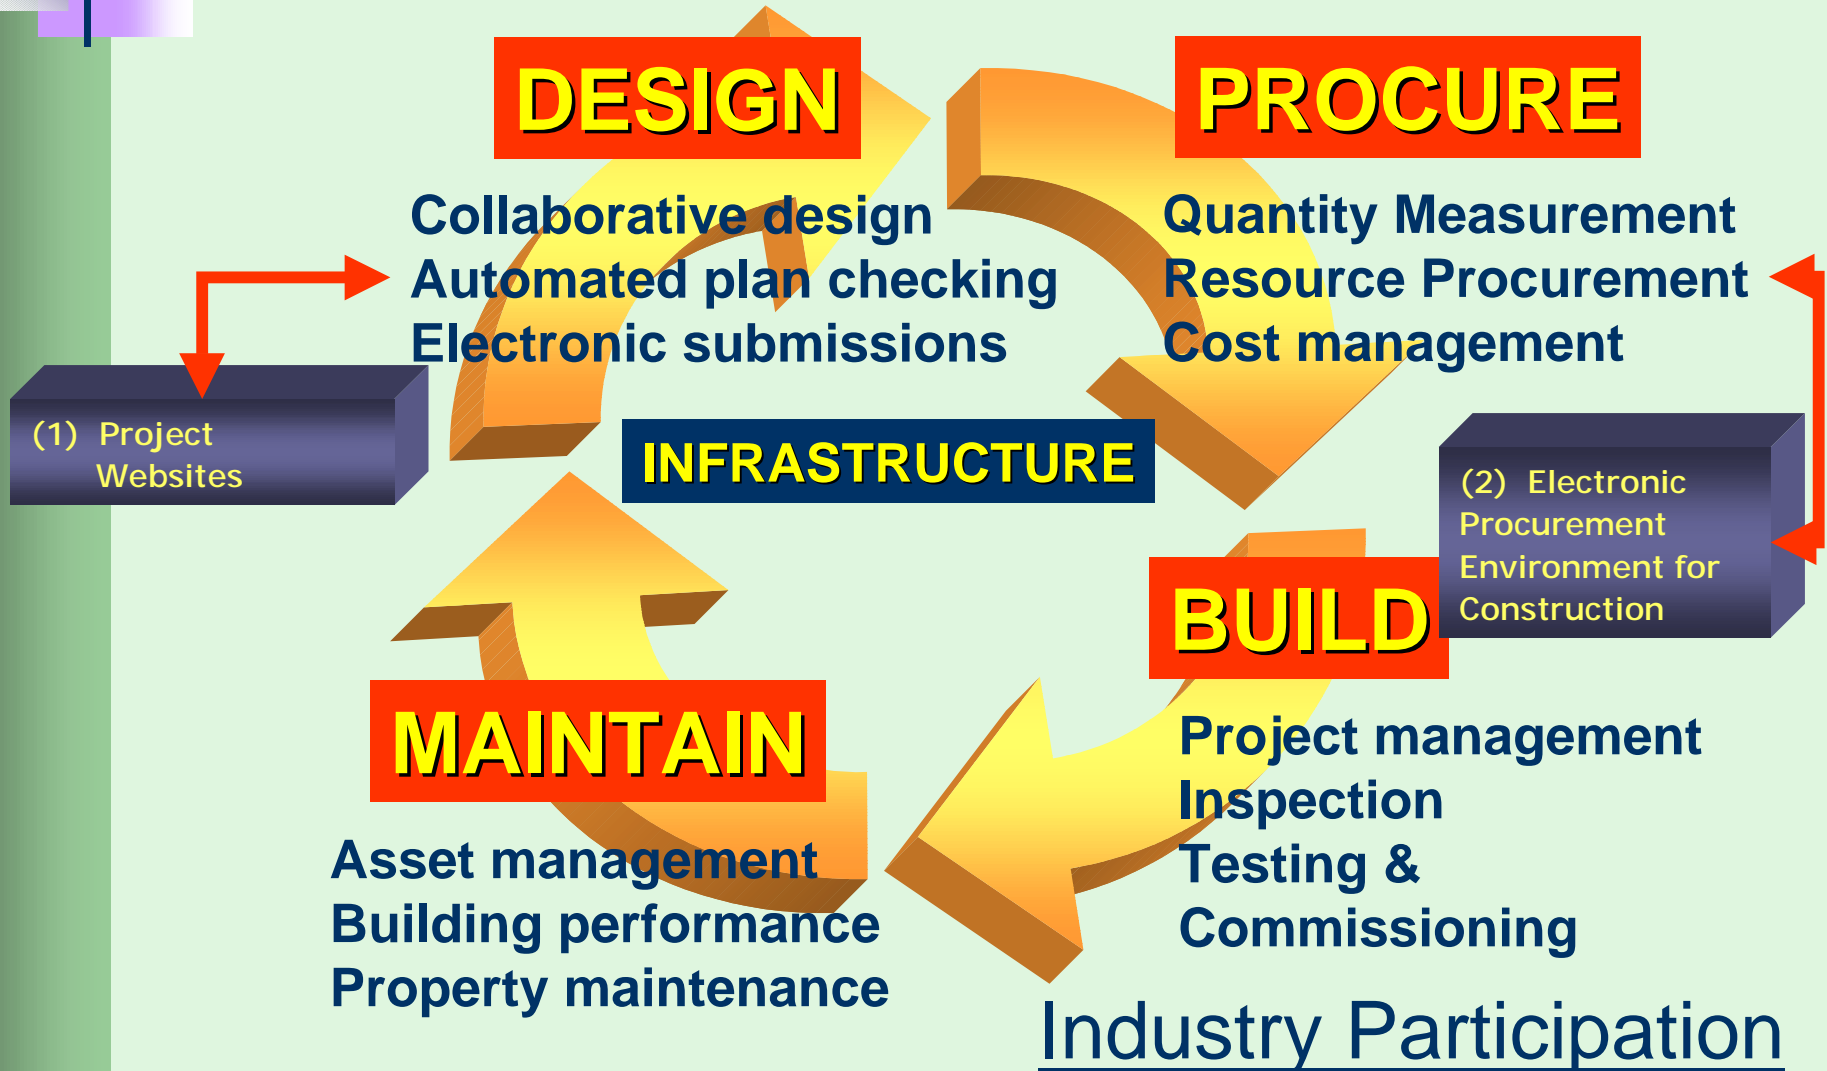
DESIGN

Collaborative design
Automated plan checking
Electronic submissions

PROCURE

Quantity Measurement
Resource Procurement
Cost management

(1) Project Websites

INFRASTRUCTURE

(2) Electronic Procurement Environment for Construction

BUILD

Project management
Inspection
Testing &
Commissioning

MAINTAIN

Asset management
Building performance
Property maintenance

Industry Participation